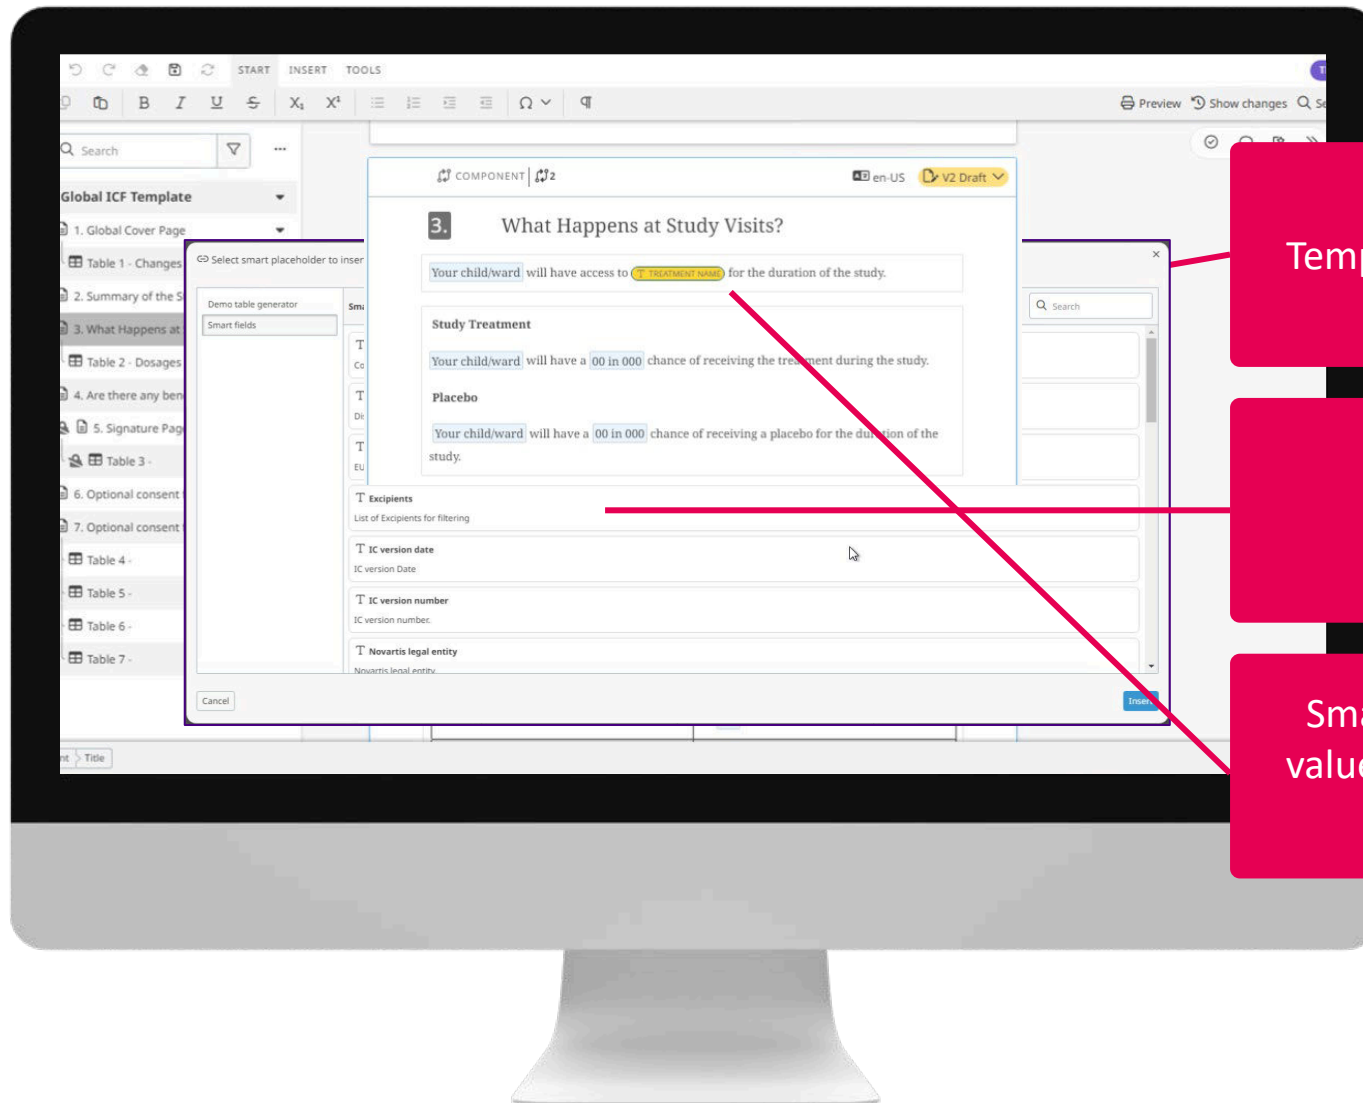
START INSERT TOOLS

B I U S $X_1$ $X^1$ Ω ¶

Preview Show changes

Search

Global ICF Template

1. Global Cover Page

Table 1 - Changes

2. Summary of the S

3. What Happens at

Table 2 - Dosages

4. Are there any ben

5. Signature Pag

Table 3 -

6. Optional consent

7. Optional consent

Table 4 -

Table 5 -

Table 6 -

Table 7 -

Title

COMPONENT 2

en-US

V2 Draft

3. What Happens at Study Visits?

Your child/ward will have access to TREATMENT NAME for the duration of the study.

Study Treatment

Your child/ward will have a 00 in 000 chance of receiving the treatment during the study.

Placebo

Your child/ward will have a 00 in 000 chance of receiving a placebo for the duration of the study.

Select smart placeholder to inser

Demo table generator

Smart fields

Search

Excipients

List of Excipients for filtering

IC version date

IC version Date

IC version number

IC version number.

Novartis legal entity

Novartis legal entity

Cancel

Insert

Temp

Sma
valu